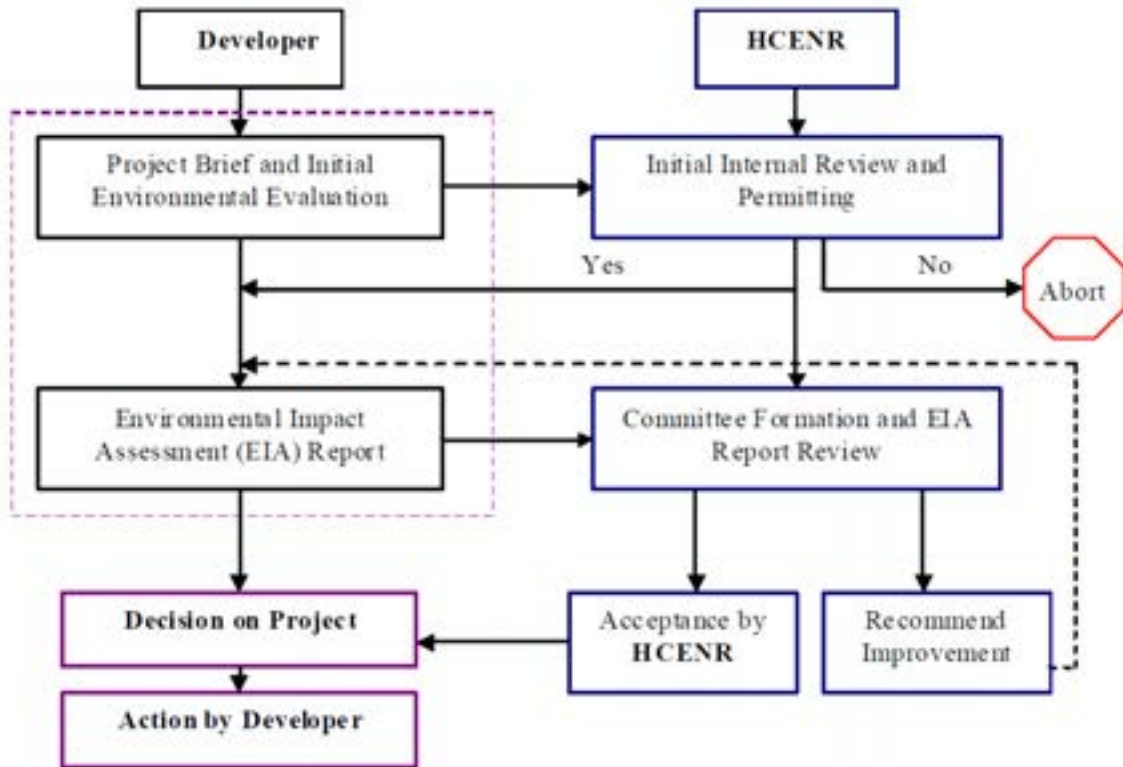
Developer

HCENR

Project Brief and Initial Environmental Evaluation

Initial Internal Review and Permitting

Yes

No

Abort

Environmental Impact Assessment (EIA) Report

Committee Formation and EIA Report Review

Decision on Project

Acceptance by HCENR

Recommend Improvement

Action by Developer